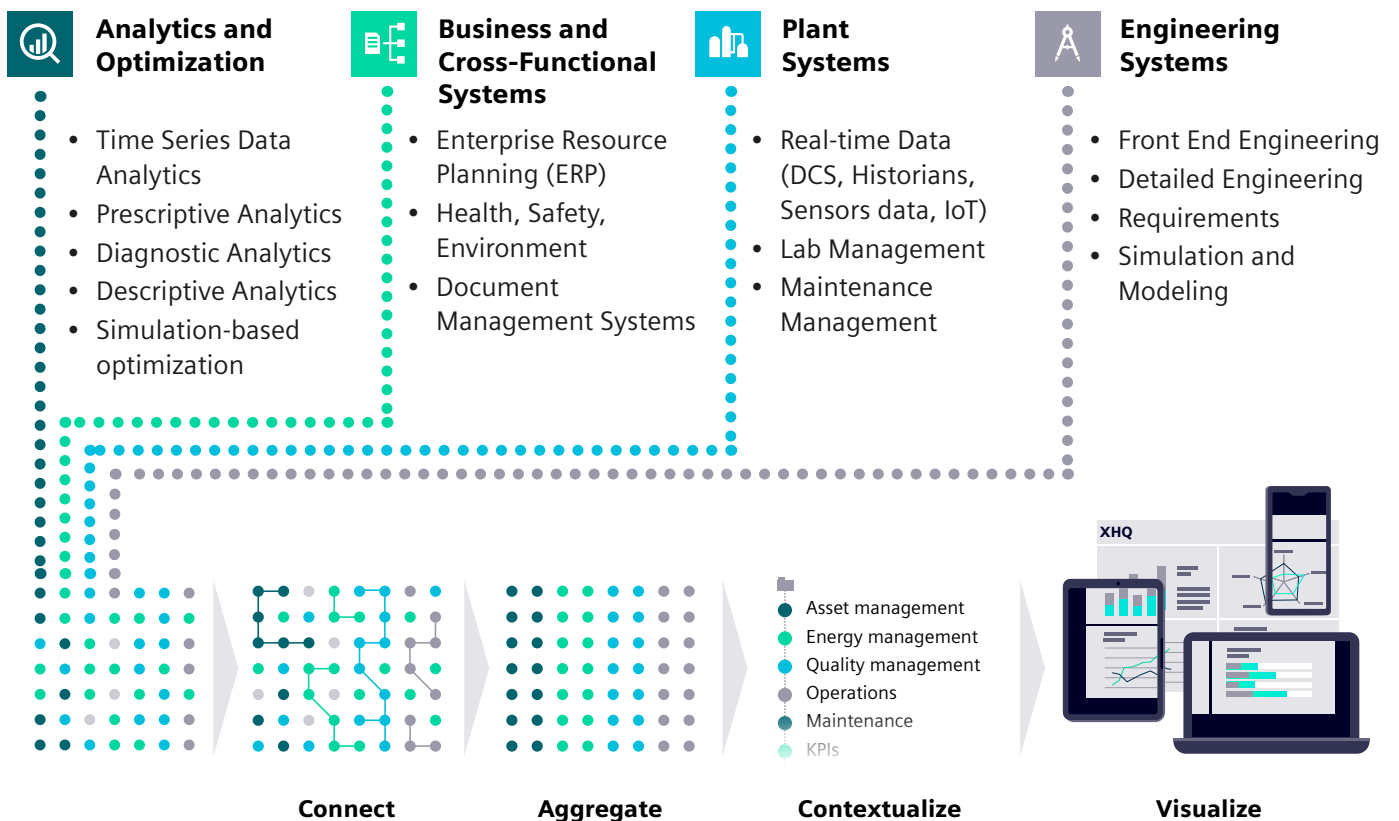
Analytics and Optimization

- Time Series Data Analytics
- Prescriptive Analytics
- Diagnostic Analytics
- Descriptive Analytics
- Simulation-based optimization

Business and Cross-Functional Systems

- Enterprise Resource Planning (ERP)
- Health, Safety, Environment
- Document Management Systems

Plant Systems

- Real-time Data (DCS, Historians, Sensors data, IoT)
- Lab Management
- Maintenance Management

Engineering Systems

- Front End Engineering
- Detailed Engineering
- Requirements
- Simulation and Modeling

Asset management
Energy management
Quality management
Operations
Maintenance
KPIs

XHQ

Connect

Aggregate

Contextualize

Visualize